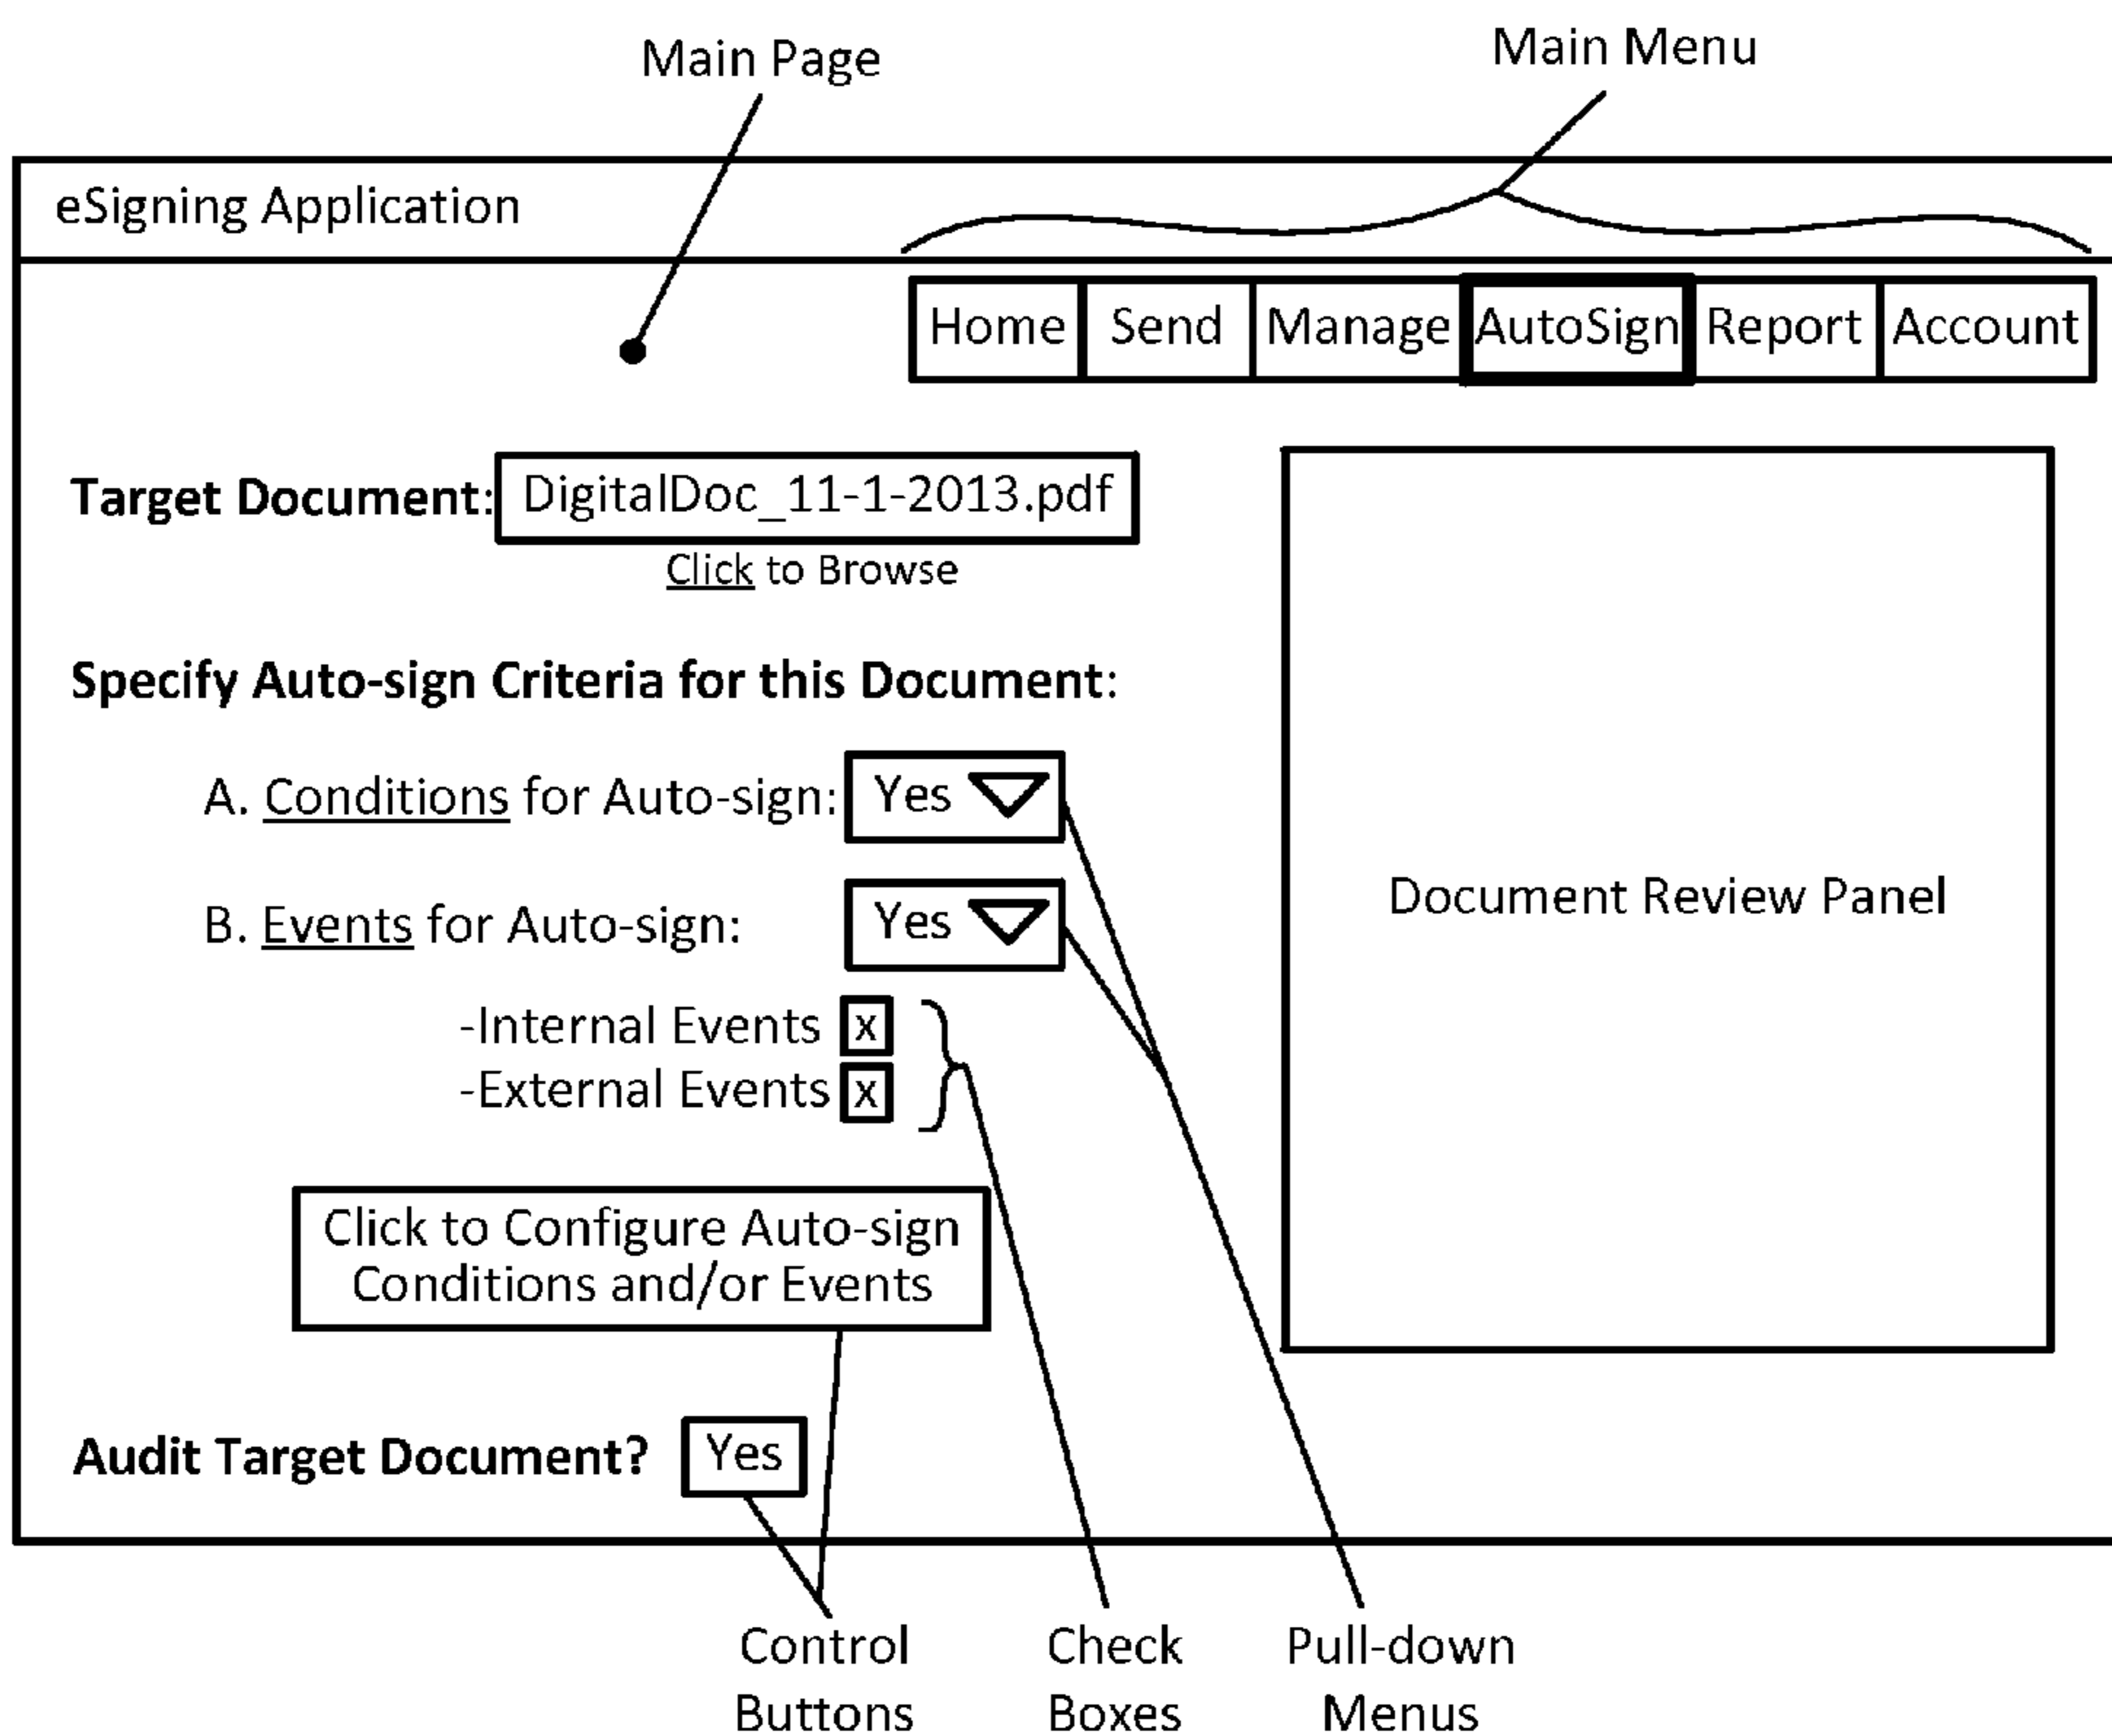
Main Page

Main Menu

eSigning Application

Home | Send | Manage | AutoSign | Report | Account

**Target Document:** DigitalDoc_11-1-2013.pdf

Click to Browse

**Specify Auto-sign Criteria for this Document:**

A. Conditions for Auto-sign: Yes

B. Events for Auto-sign: Yes

-Internal Events x

-External Events x

Click to Configure Auto-sign Conditions and/or Events

**Audit Target Document?** Yes

Document Review Panel

Control Buttons

Check Boxes

Pull-down Menus